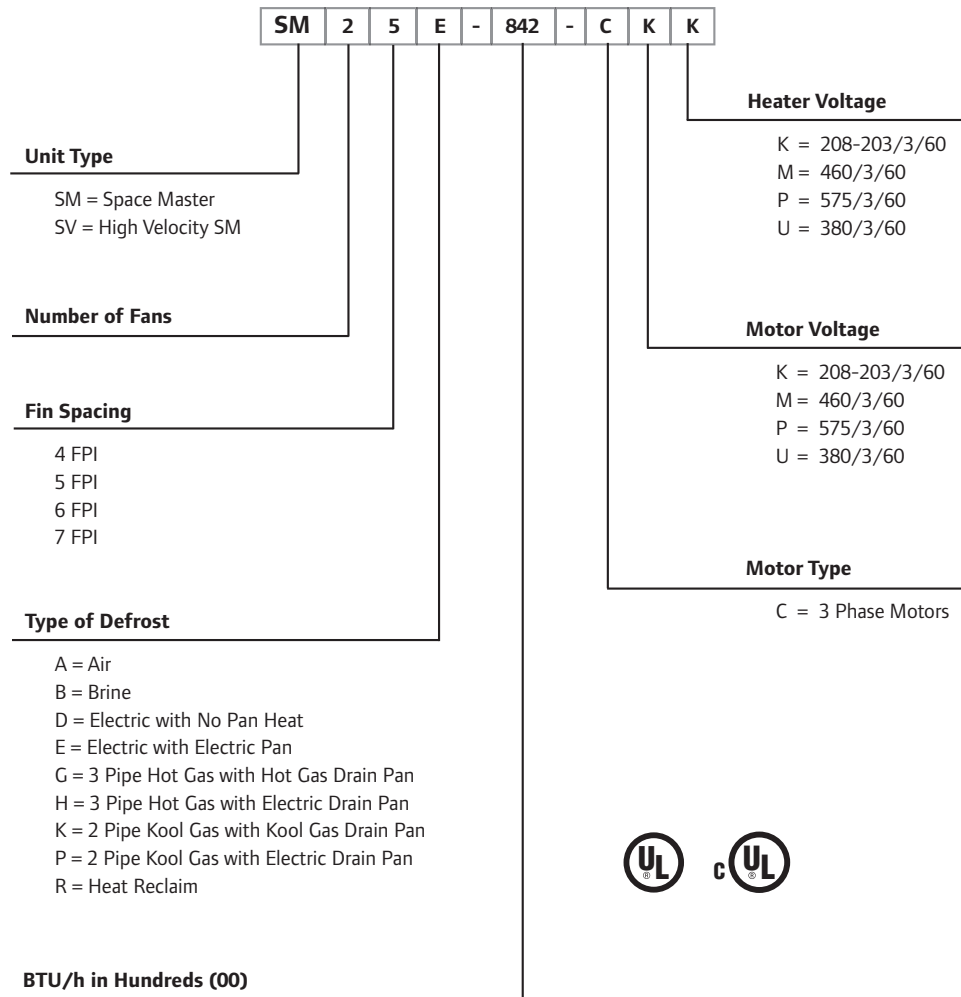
| SM | 2 | 5 | E | - | 842 | - | C | K | K |
|---|---|---|---|---|---|---|---|---|---|

Heater Voltage

K = 208-203/3/60
M = 460/3/60
P = 575/3/60
U = 380/3/60

Unit Type

SM = Space Master
SV = High Velocity SM

Number of Fans

Motor Voltage

K = 208-203/3/60
M = 460/3/60
P = 575/3/60
U = 380/3/60

Fin Spacing

4 FPI
5 FPI
6 FPI
7 FPI

Motor Type

C = 3 Phase Motors

Type of Defrost

A = Air
B = Brine
D = Electric with No Pan Heat
E = Electric with Electric Pan
G = 3 Pipe Hot Gas with Hot Gas Drain Pan
H = 3 Pipe Hot Gas with Electric Drain Pan
K = 2 Pipe Kool Gas with Kool Gas Drain Pan
P = 2 Pipe Kool Gas with Electric Drain Pan
R = Heat Reclaim

UL c UL

BTU/h in Hundreds (00)